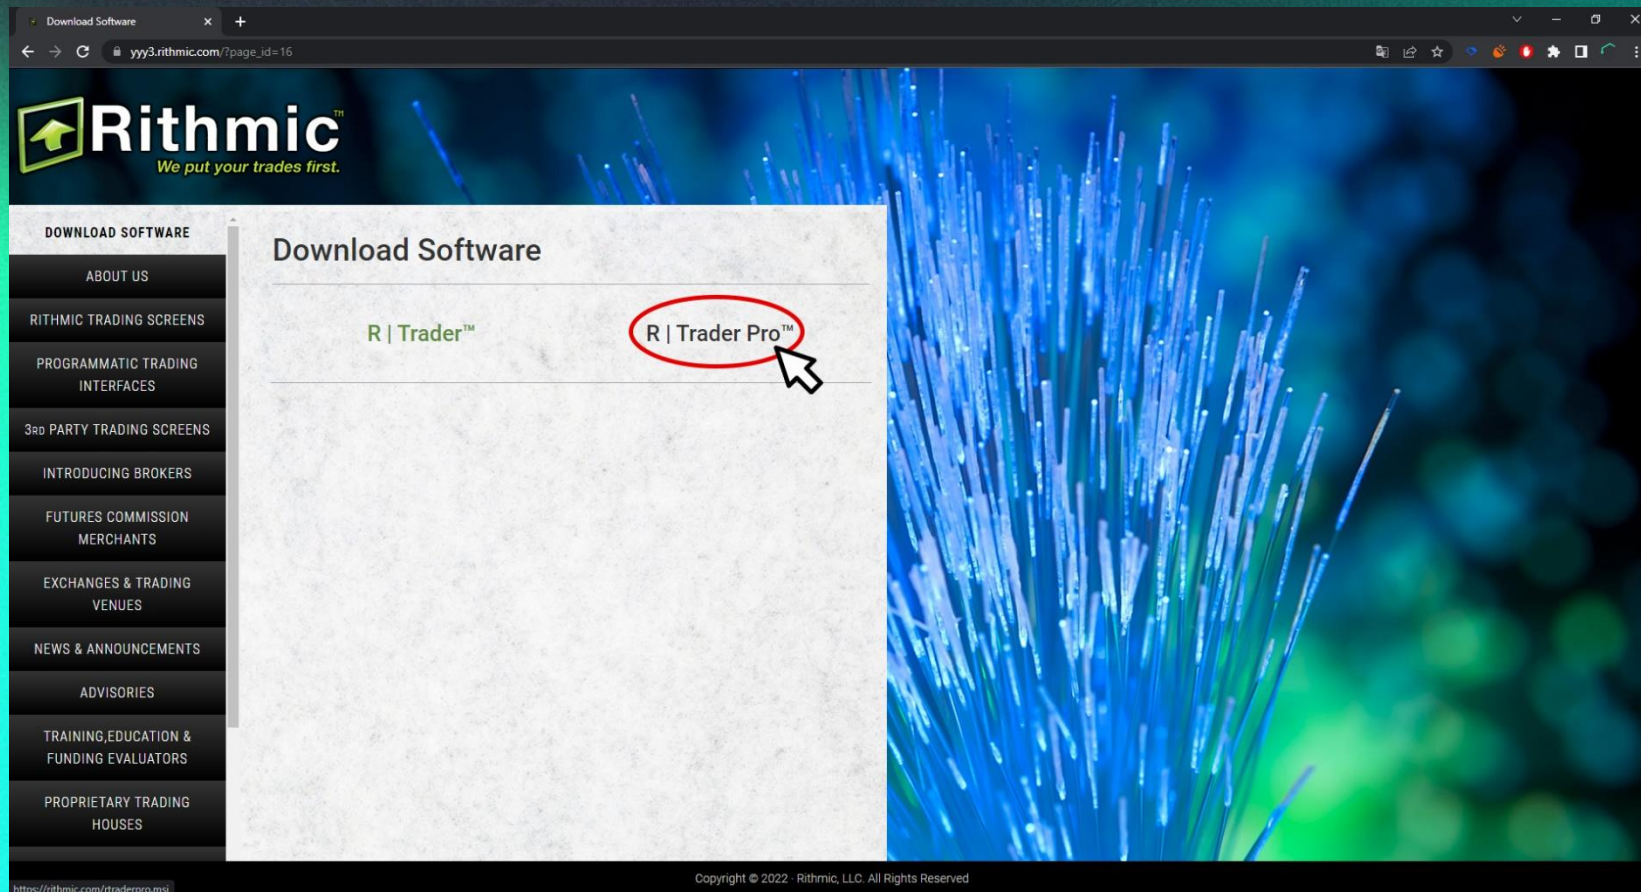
Download Software

yyy3.rithmic.com/?page_id=16

Rithmic™
We put your trades first.

DOWNLOAD SOFTWARE
ABOUT US
RITHMIC TRADING SCREENS
PROGRAMMATIC TRADING INTERFACES
3RD PARTY TRADING SCREENS
INTRODUCING BROKERS
FUTURES COMMISSION MERCHANTS
EXCHANGES & TRADING VENUES
NEWS & ANNOUNCEMENTS
ADVISORIES
TRAINING,EDUCATION & FUNDING EVALUATORS
PROPRIETARY TRADING HOUSES

Download Software

R | Trader™

R | Trader Pro™

https://rithmic.com/traderpro.msi

Copyright © 2022 · Rithmic, LLC. All Rights Reserved